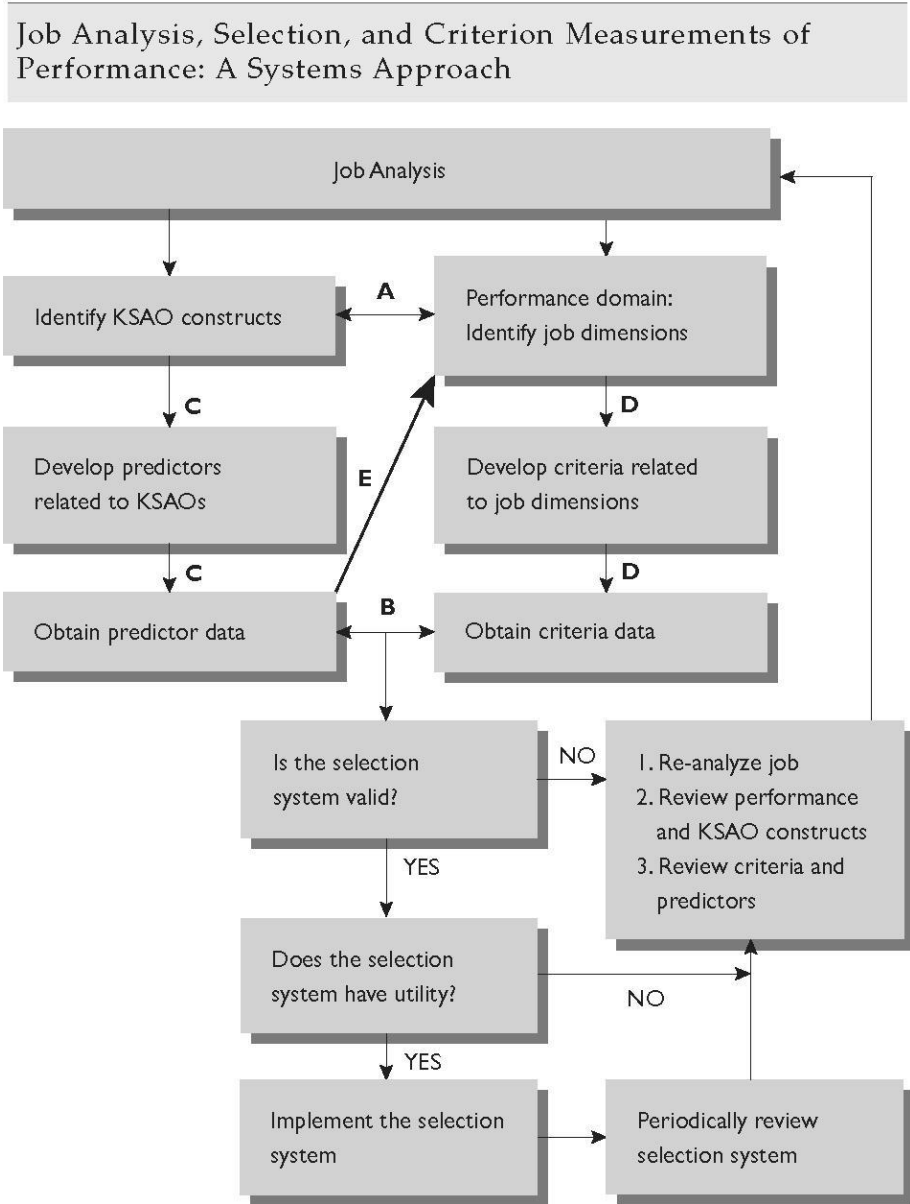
Job Analysis, Selection, and Criterion Measurements of Performance: A Systems Approach

Job Analysis

Identify KSAO constructs

A

Performance domain: Identify job dimensions

C

D

Develop predictors related to KSAOs

E

Develop criteria related to job dimensions

C

D

Obtain predictor data

B

Obtain criteria data

Is the selection system valid?

NO

1. Re-analyze job
2. Review performance and KSAO constructs
3. Review criteria and predictors

YES

Does the selection system have utility?

NO

YES

Implement the selection system

Periodically review selection system